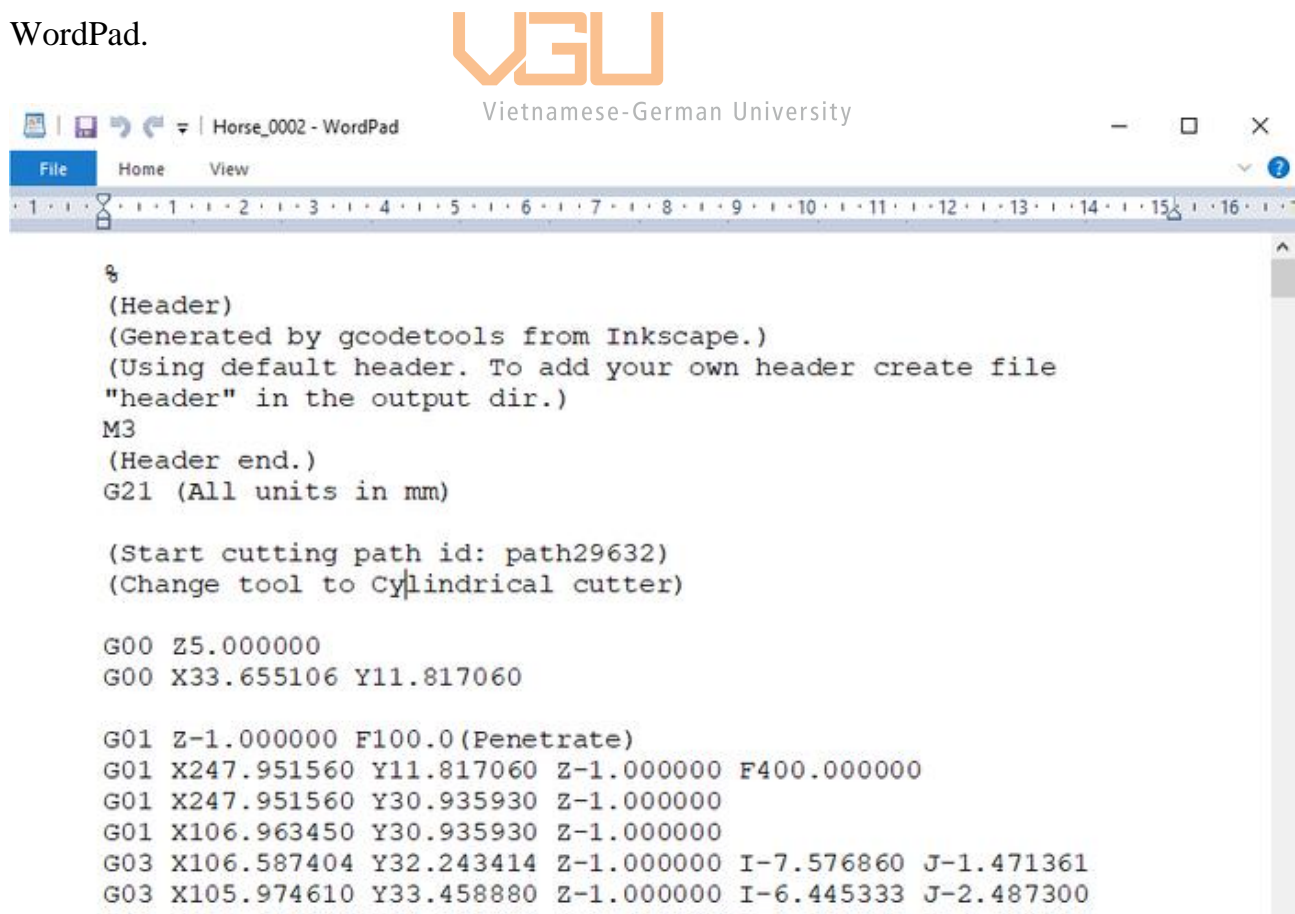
WordPad.

VGU
Vietnamese-German University

Horse_0002 - WordPad

File Home View

· 1 · · 1 · · 2 · · 3 · · 4 · · 5 · · 6 · · 7 · · 8 · · 9 · · 10 · · 11 · · 12 · · 13 · · 14 · · 15 · · 16 ·

%
(Header)
(Generated by gcodetools from Inkscape.)
(Using default header. To add your own header create file "header" in the output dir.)
M3
(Header end.)
G21 (All units in mm)

(Start cutting path id: path29632)
(Change tool to Cylindrical cutter)

G00 Z5.000000
G00 X33.655106 Y11.817060

G01 Z-1.000000 F100.0(Penetrate)
G01 X247.951560 Y11.817060 Z-1.000000 F400.000000
G01 X247.951560 Y30.935930 Z-1.000000
G01 X106.963450 Y30.935930 Z-1.000000
G03 X106.587404 Y32.243414 Z-1.000000 I-7.576860 J-1.471361
G03 X105.974610 Y33.458880 Z-1.000000 I-6.445333 J-2.487300